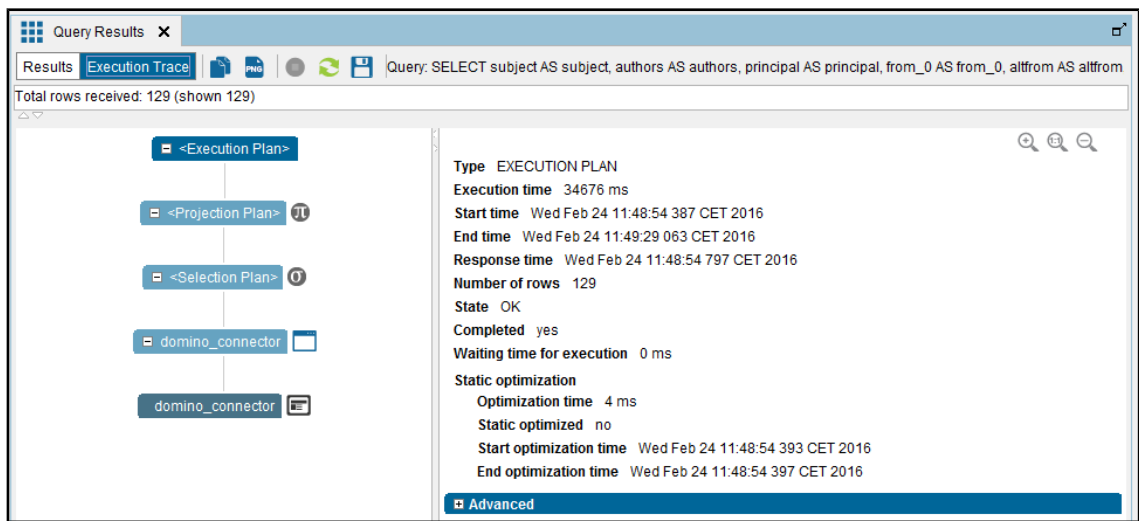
Query Results ✕

Results | Execution Trace | PNG | Query: SELECT subject AS subject, authors AS authors, principal AS principal, from_0 AS from_0, altfrom AS altfrom

Total rows received: 129 (shown 129)

<Execution Plan>

<Projection Plan>

<Selection Plan>

domino_connector

domino_connector

Type EXECUTION PLAN
Execution time 34676 ms
Start time Wed Feb 24 11:48:54 387 CET 2016
End time Wed Feb 24 11:49:29 063 CET 2016
Response time Wed Feb 24 11:48:54 797 CET 2016
Number of rows 129
State OK
Completed yes
Waiting time for execution 0 ms
Static optimization
Optimization time 4 ms
Static optimized no
Start optimization time Wed Feb 24 11:48:54 393 CET 2016
End optimization time Wed Feb 24 11:48:54 397 CET 2016

Advanced